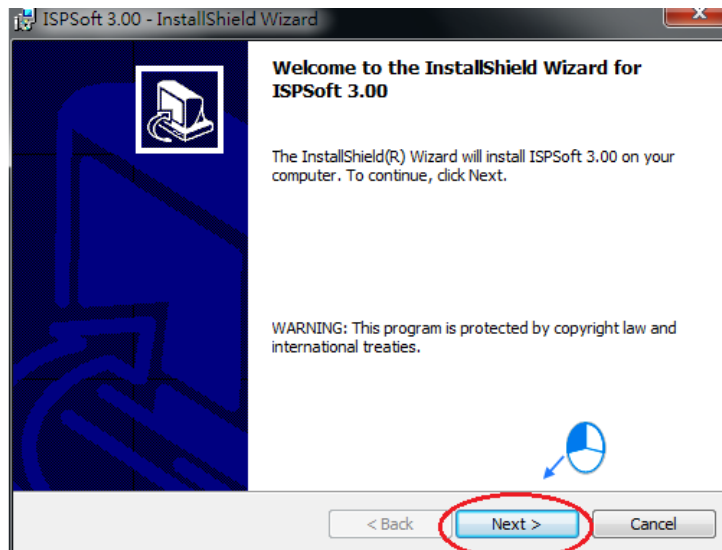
ISPSoft 3.00 - InstallShield Wizard

Welcome to the InstallShield Wizard for ISPSoft 3.00

The InstallShield(R) Wizard will install ISPSoft 3.00 on your computer. To continue, click Next.

WARNING: This program is protected by copyright law and international treaties.

< Back
Next >
Cancel